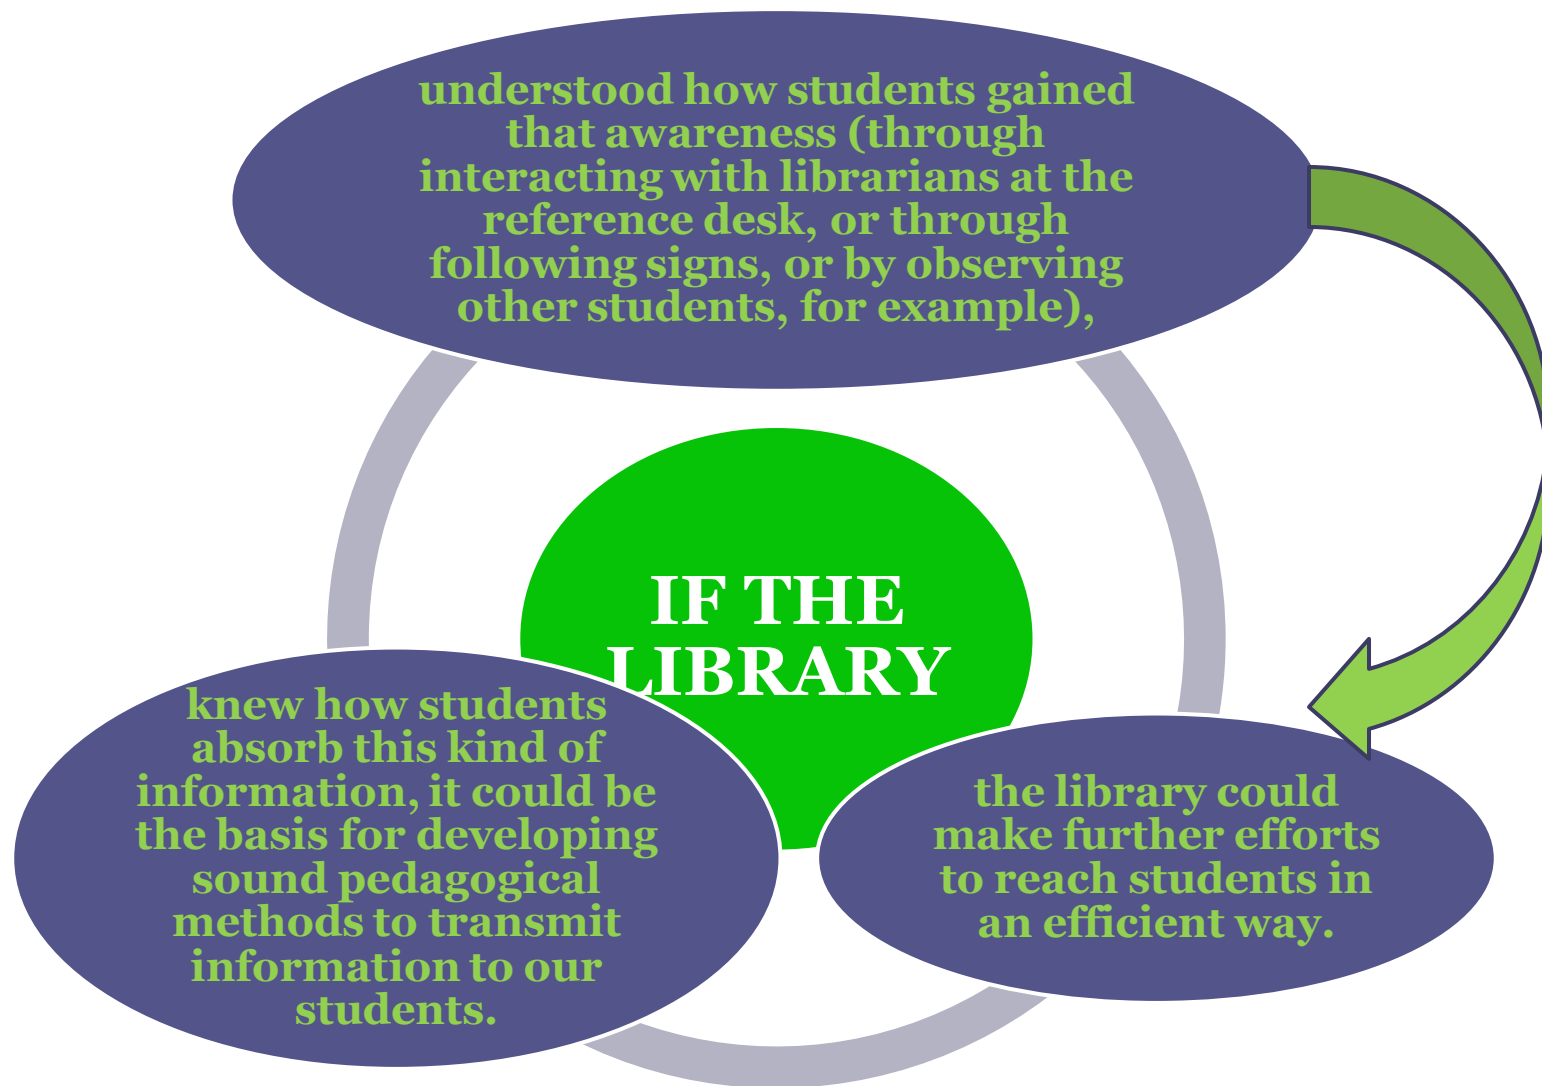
IF THE LIBRARY

understood how students gained that awareness (through interacting with librarians at the reference desk, or through following signs, or by observing other students, for example),

the library could make further efforts to reach students in an efficient way.

knew how students absorb this kind of information, it could be the basis for developing sound pedagogical methods to transmit information to our students.